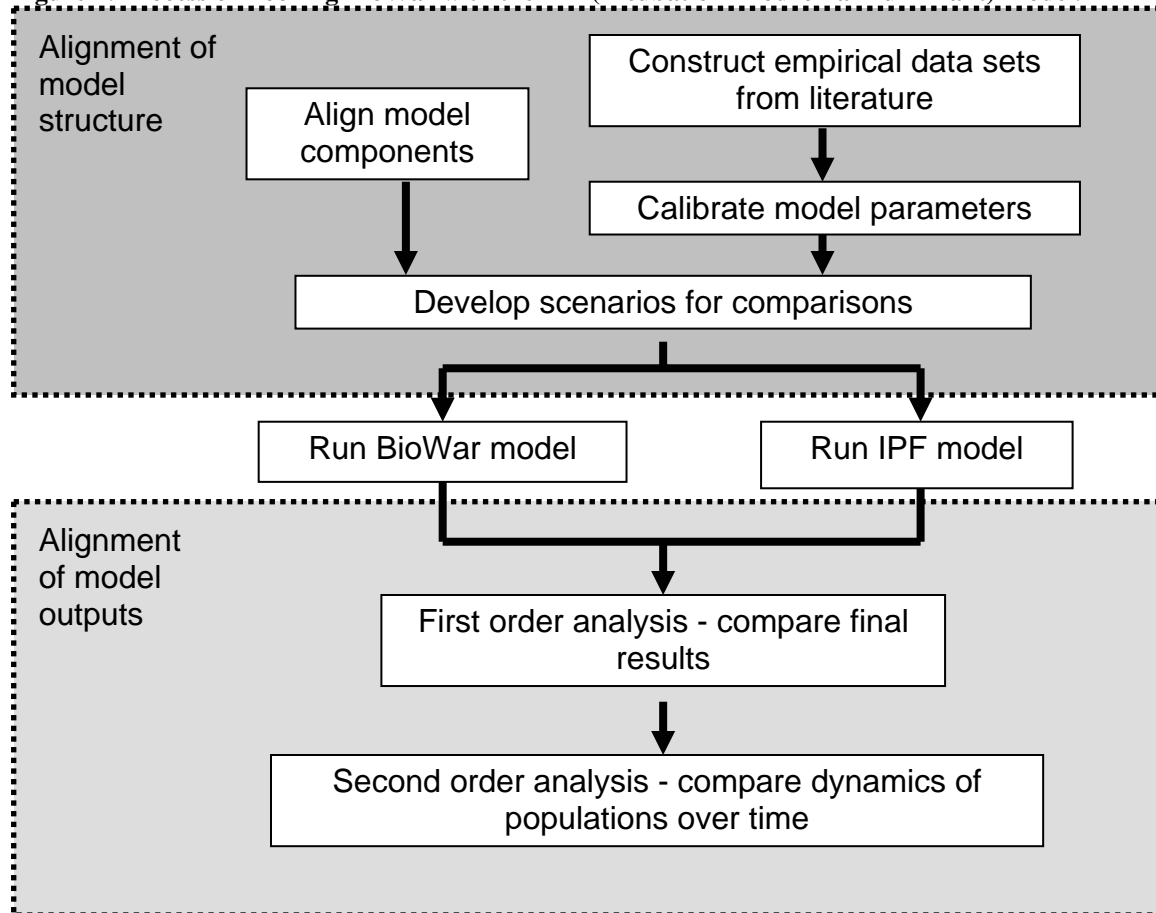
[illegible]

Alignment of model structure

Construct empirical data sets from literature

Align model components

Calibrate model parameters

Develop scenarios for comparisons

Run BioWar model

Run IPF model

Alignment of model outputs

First order analysis - compare final results

Second order analysis - compare dynamics of populations over time